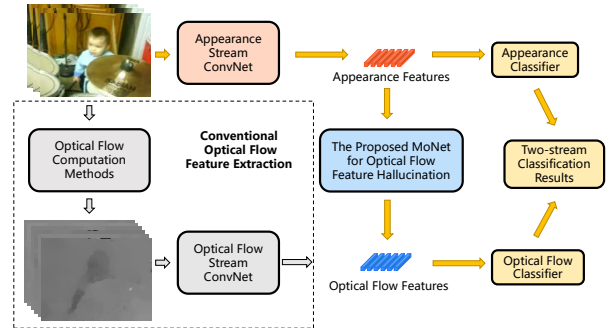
Appearance Stream ConvNet

Appearance Features

Appearance Classifier

Optical Flow Computation Methods

Conventional Optical Flow Feature Extraction

The Proposed MoNet for Optical Flow Feature Hallucination

Two-stream Classification Results

Optical Flow Stream ConvNet

Optical Flow Features

Optical Flow Classifier